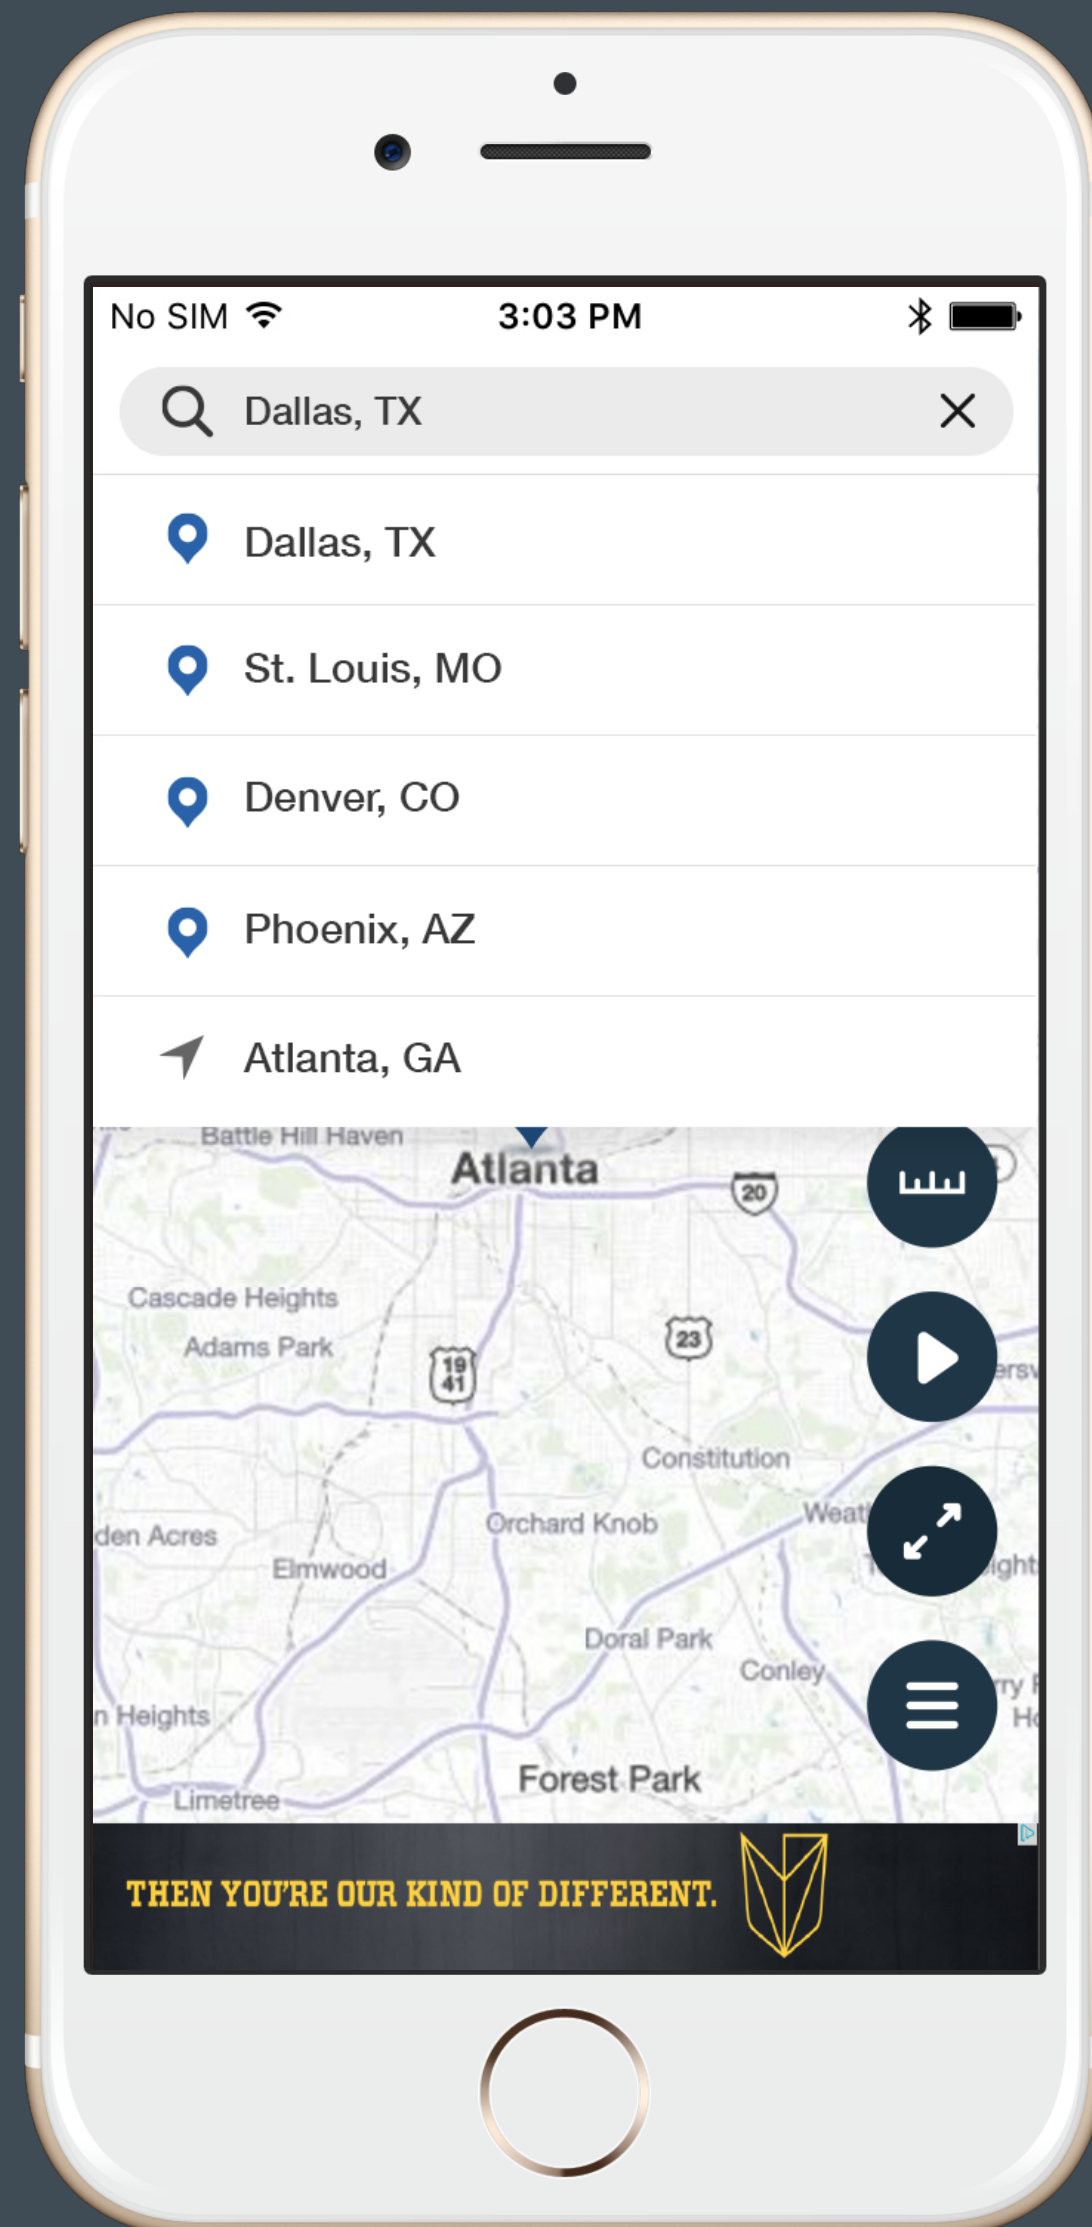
No SIM 3:03 PM

Dallas, TX

Dallas, TX

St. Louis, MO

Denver, CO

Phoenix, AZ

Atlanta, GA

Battle Hill Haven
Atlanta
20
Cascade Heights
Adams Park
19 41
23
Constitution
den Acres
Orchard Knob
Elmwood
Doral Park
Conley
n Heights
Forest Park
Limetree

THEN YOU'RE OUR KIND OF DIFFERENT.